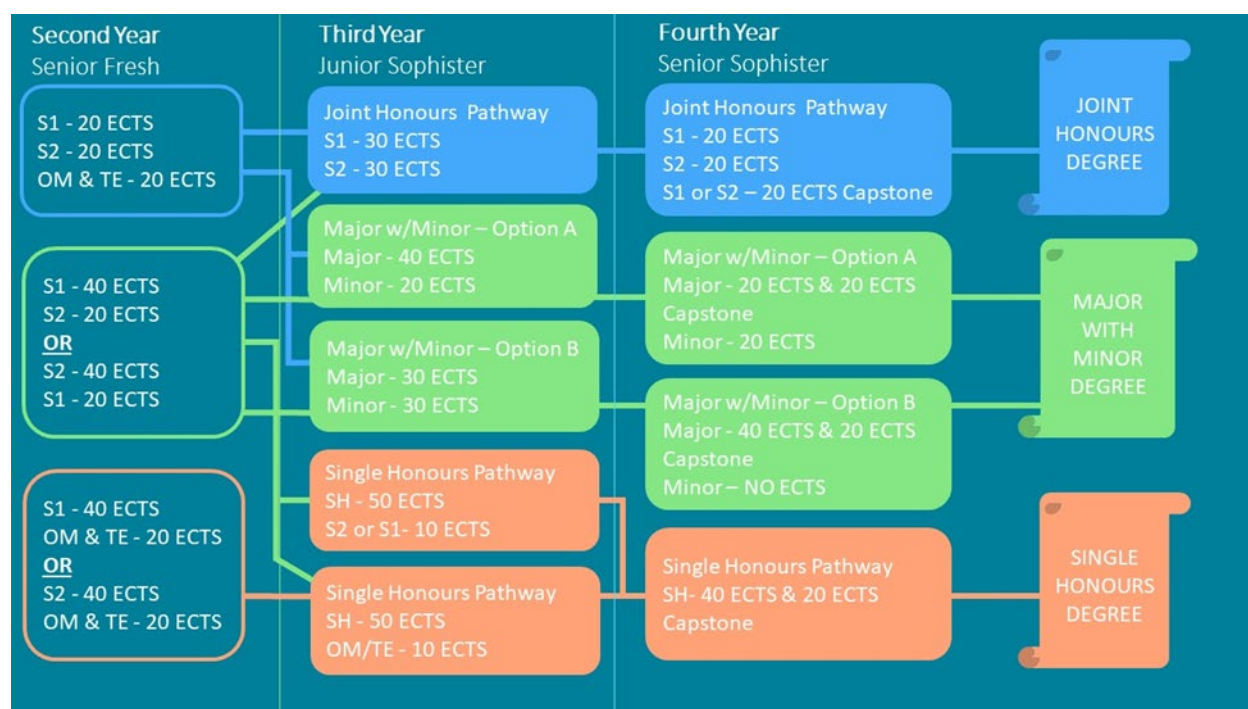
Second Year
Senior Fresh

S1 - 20 ECTS
S2 - 20 ECTS
OM & TE - 20 ECTS

S1 - 40 ECTS
S2 - 20 ECTS
OR
S2 - 40 ECTS
S1 - 20 ECTS

S1 - 40 ECTS
OM & TE - 20 ECTS
OR
S2 - 40 ECTS
OM & TE - 20 ECTS

Third Year
Junior Sophister

Joint Honours Pathway
S1 - 30 ECTS
S2 - 30 ECTS

Major w/Minor – Option A
Major - 40 ECTS
Minor - 20 ECTS

Major w/Minor – Option B
Major - 30 ECTS
Minor - 30 ECTS

Single Honours Pathway
SH - 50 ECTS
S2 or S1- 10 ECTS

Single Honours Pathway
SH - 50 ECTS
OM/TE - 10 ECTS

Fourth Year
Senior Sophister

Joint Honours Pathway
S1 - 20 ECTS
S2 - 20 ECTS
S1 or S2 – 20 ECTS Capstone

Major w/Minor – Option A
Major - 20 ECTS & 20 ECTS Capstone
Minor - 20 ECTS

Major w/Minor – Option B
Major - 40 ECTS & 20 ECTS Capstone
Minor – NO ECTS

Single Honours Pathway
SH- 40 ECTS & 20 ECTS Capstone

JOINT HONOURS DEGREE

MAJOR WITH MINOR DEGREE

SINGLE HONOURS DEGREE